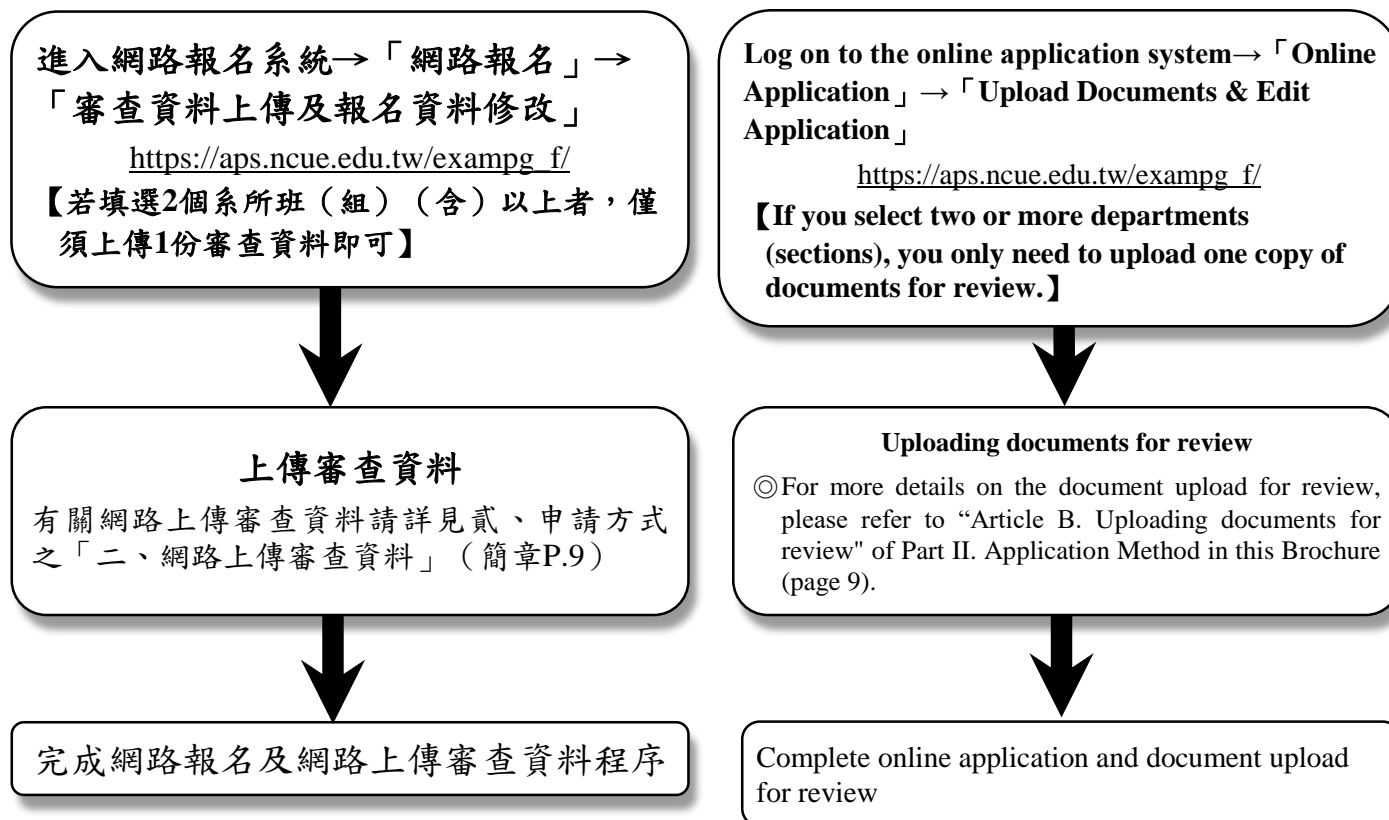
進入網路報名系統→「網路報名」→「審查資料上傳及報名資料修改」

https://aps.ncue.edu.tw/exampg_f/

【若填選2個系所班（組）（含）以上者，僅須上傳1份審查資料即可】

上傳審查資料

有關網路上傳審查資料請詳見貳、申請方式之「二、網路上傳審查資料」（簡章P.9）

完成網路報名及網路上傳審查資料程序

Log on to the online application system→「Online Application」→「Upload Documents & Edit Application」

https://aps.ncue.edu.tw/exampg_f/

【If you select two or more departments (sections), you only need to upload one copy of documents for review.】

Uploading documents for review

◎For more details on the document upload for review, please refer to “Article B. Uploading documents for review" of Part II. Application Method in this Brochure (page 9).

Complete online application and document upload for review